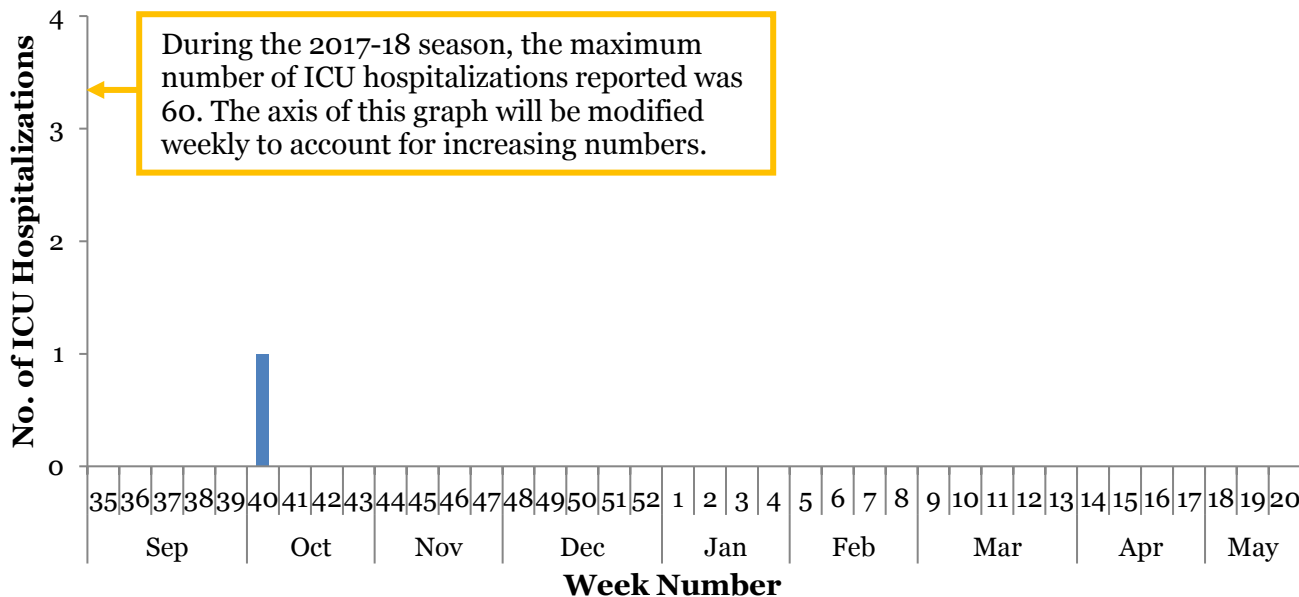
During the 2017-18 season, the maximum number of ICU hospitalizations reported was 60. The axis of this graph will be modified weekly to account for increasing numbers.

No. of ICU Hospitalizations

4
3
2
1
0

35 36 37 38 39 40 41 42 43 44 45 46 47 48 49 50 51 52 1 2 3 4 5 6 7 8 9 10 11 12 13 14 15 16 17 18 19 20

Sep Oct Nov Dec Jan Feb Mar Apr May

Week Number